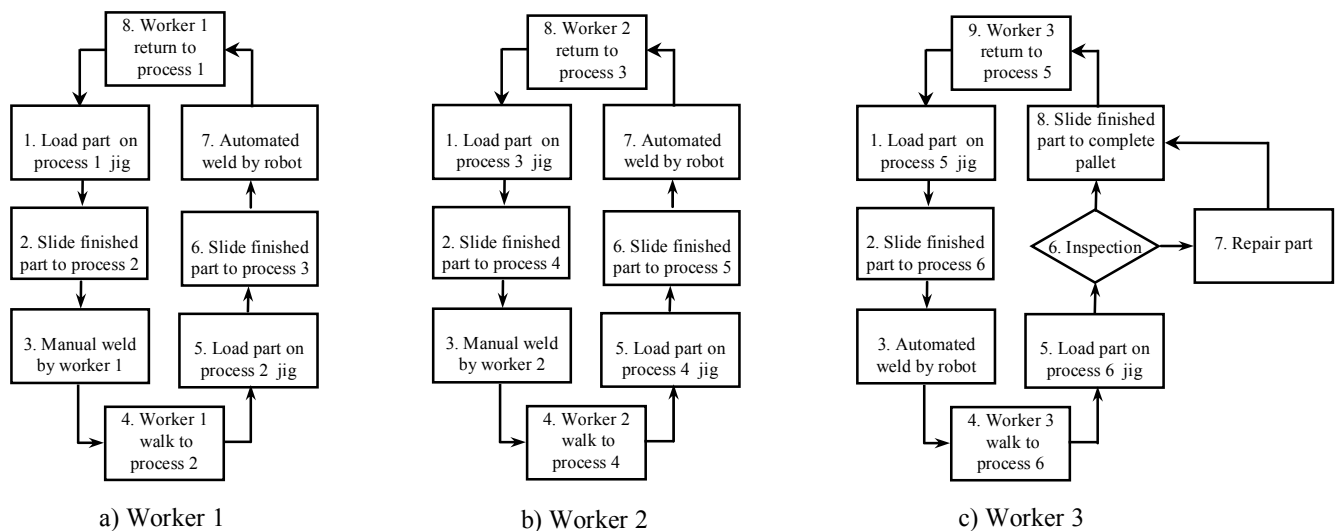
8. Worker 1 return to process 1

1. Load part on process 1 jig

2. Slide finished part to process 2

3. Manual weld by worker 1

4. Worker 1 walk to process 2

5. Load part on process 2 jig

6. Slide finished part to process 3

7. Automated weld by robot

a) Worker 1

8. Worker 2 return to process 3

1. Load part on process 3 jig

2. Slide finished part to process 4

3. Manual weld by worker 2

4. Worker 2 walk to process 4

5. Load part on process 4 jig

6. Slide finished part to process 5

7. Automated weld by robot

b) Worker 2

9. Worker 3 return to process 5

1. Load part on process 5 jig

2. Slide finished part to process 6

3. Automated weld by robot

4. Worker 3 walk to process 6

5. Load part on process 6 jig

6. Inspection

7. Repair part

8. Slide finished part to complete pallet

c) Worker 3